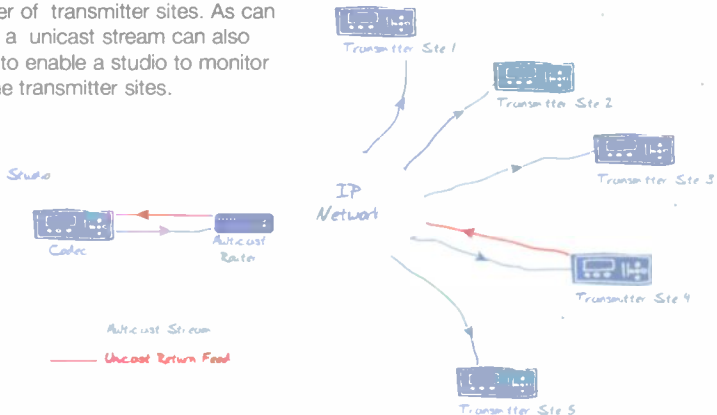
er of transmitter sites. As can a unicast stream can also to enable a studio to monitor e transmitter sites.

Transmitter Site 1

Transmitter Site 2

Transmitter Site 3

Studio

IP Network

Codec

Multicast Router

Transmitter Site 4

Multicast Stream

Unicast Return Feed

Transmitter Site 5